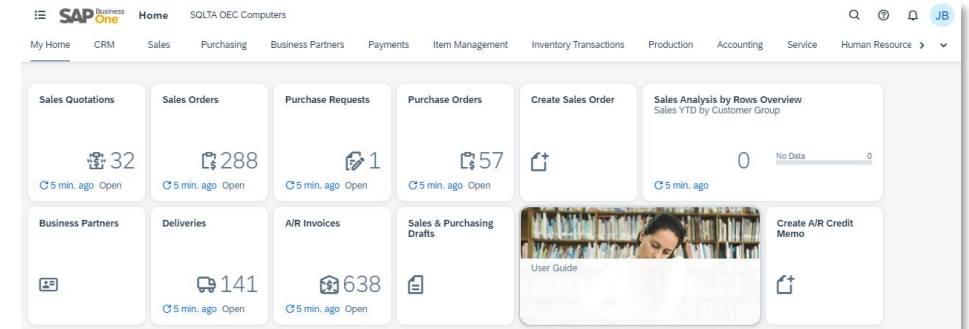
SAP Business One Home SQLTA OEC Computers

JB

My Home CRM Sales Purchasing Business Partners Payments Item Management Inventory Transactions Production Accounting Service Human Resource >

Sales Quotations
32
5 min. ago Open

Sales Orders
288
5 min. ago Open

Purchase Requests
1
5 min. ago Open

Purchase Orders
57
5 min. ago Open

Create Sales Order

Sales Analysis by Rows Overview
Sales YTD by Customer Group
0
No Data 0
5 min. ago

Business Partners

Deliveries
141
5 min. ago Open

A/R Invoices
638
5 min. ago Open

Sales & Purchasing Drafts

User Guide

Create A/R Credit Memo